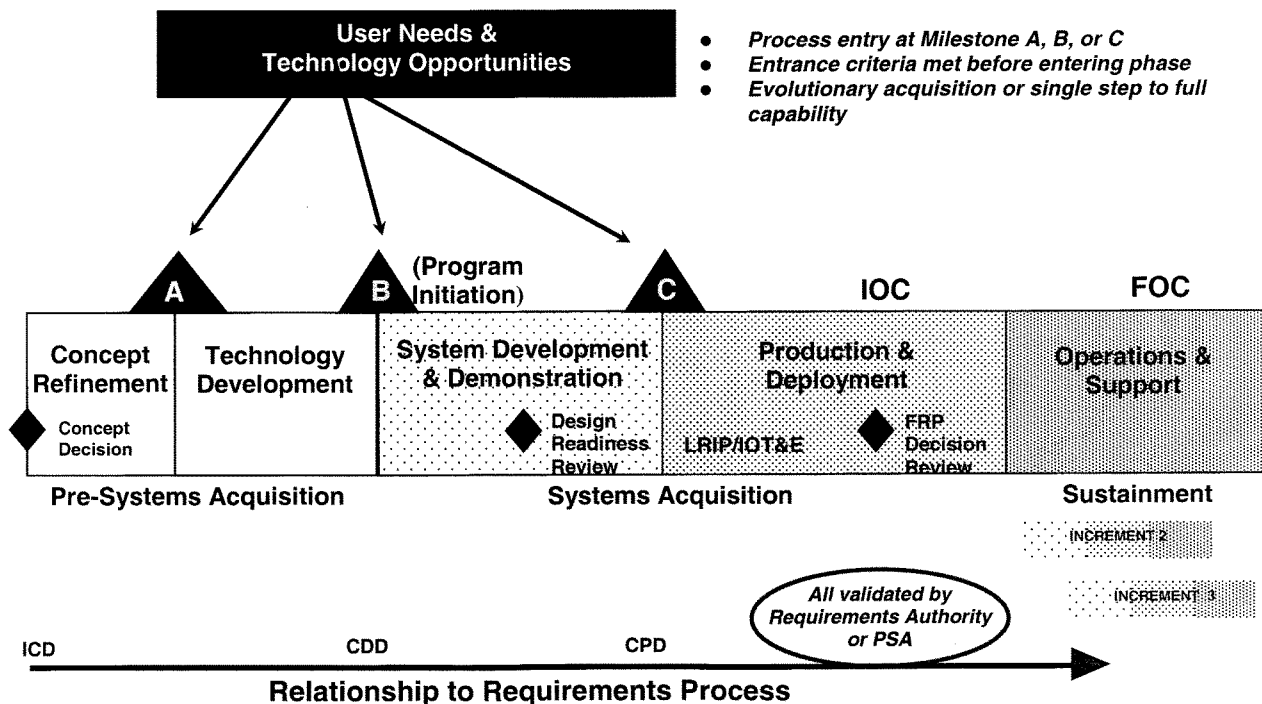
User Needs & Technology Opportunities

- Process entry at Milestone A, B, or C
- Entrance criteria met before entering phase
- Evolutionary acquisition or single step to full capability

A

B

(Program Initiation)

C

IOC

FOC

Concept Refinement

Concept Decision

Technology Development

System Development & Demonstration

Design Readiness Review

Production & Deployment

LRIP/IOT&E

FRP Decision Review

Operations & Support

Pre-Systems Acquisition

Systems Acquisition

Sustainment

INCREMENT 2

INCREMENT 3

All validated by Requirements Authority or PSA

ICD

CDD

CPD

Relationship to Requirements Process